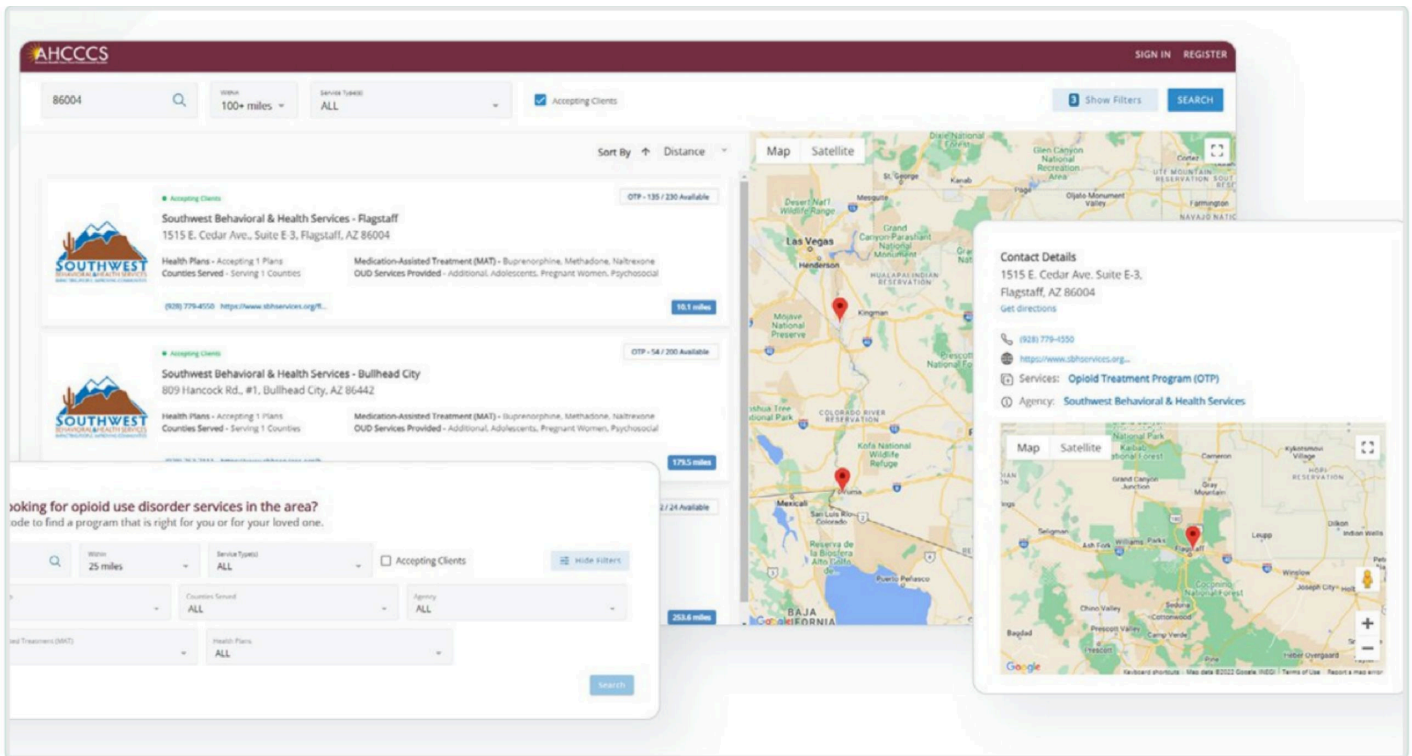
AHCCCS

SIGN IN REGISTER

86004

Within
100+ miles

Service Type(s)
ALL

Accepting Clients

3 Show Filters

SEARCH

Sort By ↑ Distance

Map Satellite

Accepting Clients

OTP - 135 / 230 Available

Southwest Behavioral & Health Services - Flagstaff
1515 E. Cedar Ave., Suite E-3, Flagstaff, AZ 86004

SOUTHWEST

Health Plans - Accepting 1 Plans
Counties Served - Serving 1 Counties

Medication-Assisted Treatment (MAT) - Buprenorphine, Methadone, Naltrexone
OUD Services Provided - Additional, Adolescents, Pregnant Women, Psychosocial

(928) 779-4550 https://www.sbhservices.org/fl...

10.1 miles

Accepting Clients

OTP - 54 / 200 Available

Southwest Behavioral & Health Services - Bullhead City
809 Hancock Rd., #1, Bullhead City, AZ 86442

SOUTHWEST

Health Plans - Accepting 1 Plans
Counties Served - Serving 1 Counties

Medication-Assisted Treatment (MAT) - Buprenorphine, Methadone, Naltrexone
OUD Services Provided - Additional, Adolescents, Pregnant Women, Psychosocial

179.5 miles

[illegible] / 24 Available

253.6 miles

ooking for opioid use disorder services in the area?
ode to find a program that is right for you or for your loved one.

Within
25 miles

Service Type(s)
ALL

Accepting Clients

Hide Filters

Counties Served
ALL

Agency
ALL

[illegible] Treatment (MAT)

Health Plans
ALL

Search

Contact Details
1515 E. Cedar Ave. Suite E-3,
Flagstaff, AZ 86004
Get directions

(928) 779-4550

https://www.sbhservices.org...

Services: Opioid Treatment Program (OTP)

Agency: Southwest Behavioral & Health Services

Map Satellite

Las Vegas
Henderson
Kingman
Flagstaff
Mexicali
BAJA CALIFORNIA

Google